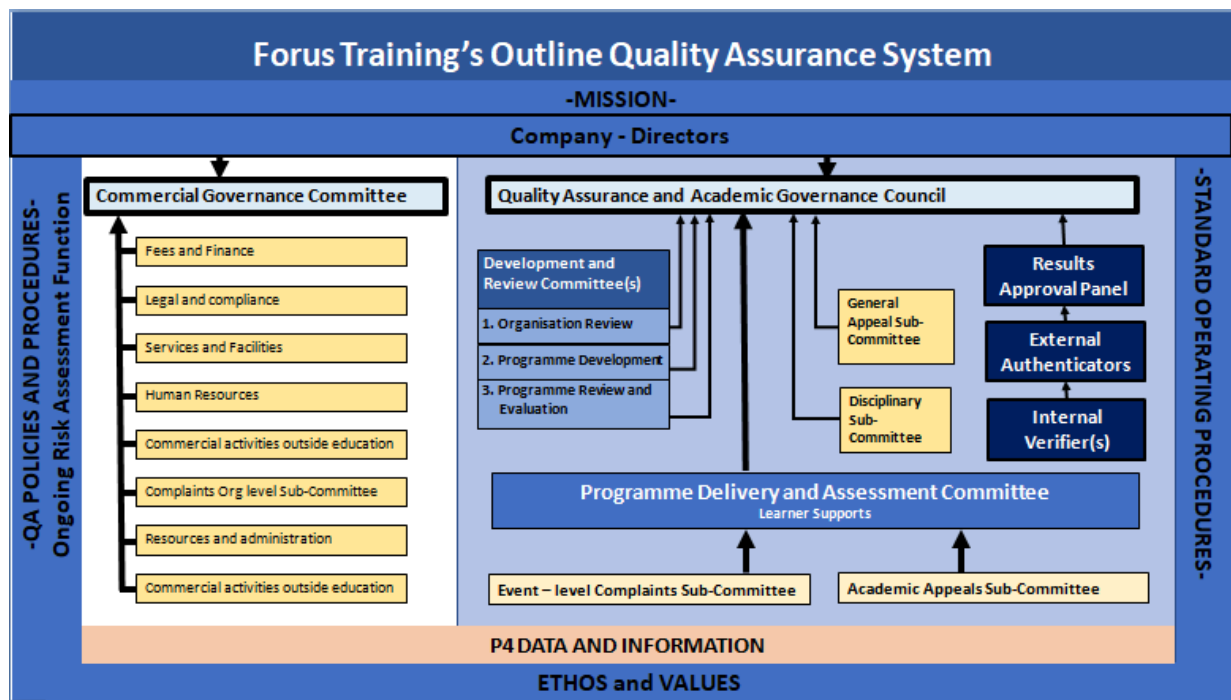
Forus Training's Outline Quality Assurance System

-MISSION-

Company - Directors

-QA POLICIES AND PROCEDURES-
Ongoing Risk Assessment Function

Commercial Governance Committee

Fees and Finance

Legal and compliance

Services and Facilities

Human Resources

Commercial activities outside education

Complaints Org level Sub-Committee

Resources and administration

Commercial activities outside education

Quality Assurance and Academic Governance Council

Development and Review Committee(s)

1. Organisation Review

2. Programme Development

3. Programme Review and Evaluation

General Appeal Sub-Committee

Disciplinary Sub-Committee

Results Approval Panel

External Authenticators

Internal Verifier(s)

Programme Delivery and Assessment Committee
Learner Supports

Event – level Complaints Sub-Committee

Academic Appeals Sub-Committee

-STANDARD OPERATING PROCEDURES-

P4 DATA AND INFORMATION

ETHOS and VALUES